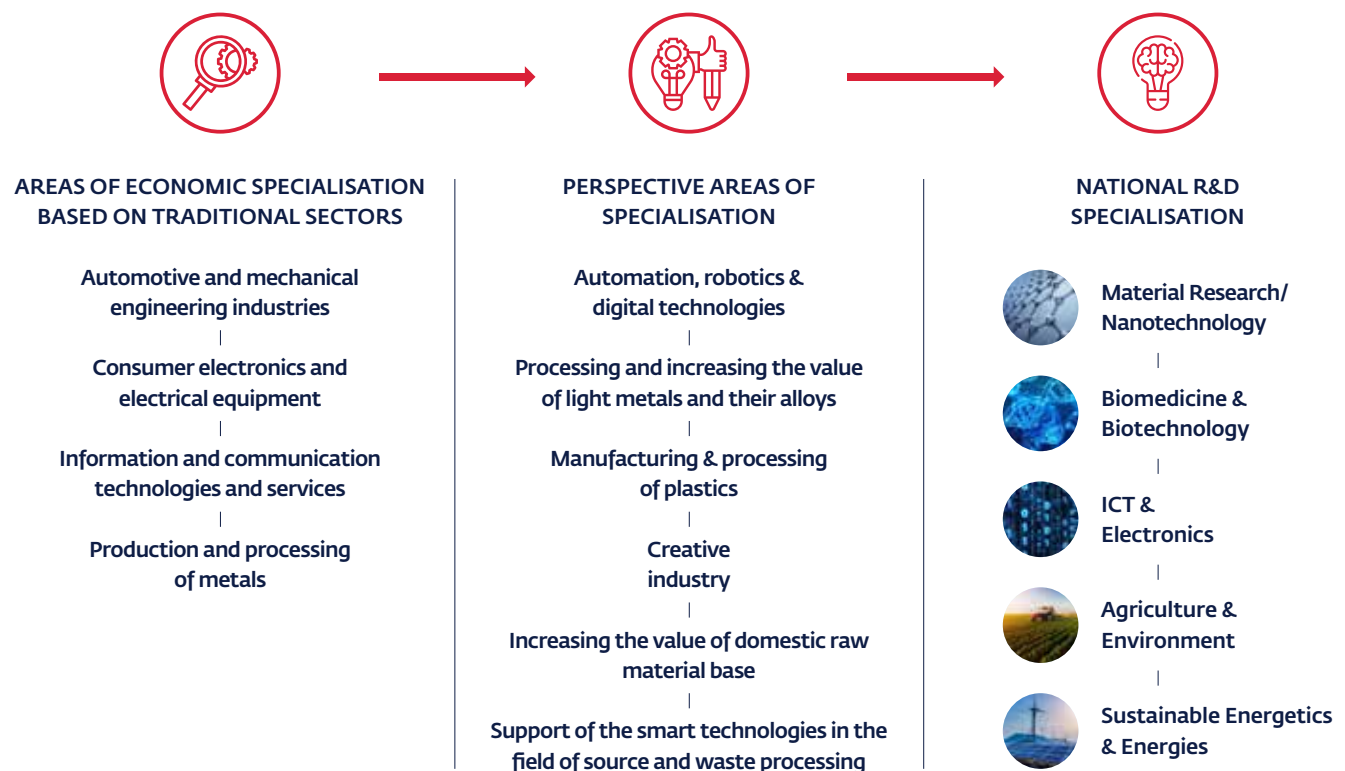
AREAS OF ECONOMIC SPECIALISATION BASED ON TRADITIONAL SECTORS

Automotive and mechanical engineering industries

Consumer electronics and electrical equipment

Information and communication technologies and services

Production and processing of metals

PERSPECTIVE AREAS OF SPECIALISATION

Automation, robotics & digital technologies

Processing and increasing the value of light metals and their alloys

Manufacturing & processing of plastics

Creative industry

Increasing the value of domestic raw material base

Support of the smart technologies in the field of source and waste processing

NATIONAL R&D SPECIALISATION

Material Research/ Nanotechnology

Biomedicine & Biotechnology

ICT & Electronics

Agriculture & Environment

Sustainable Energetics & Energies